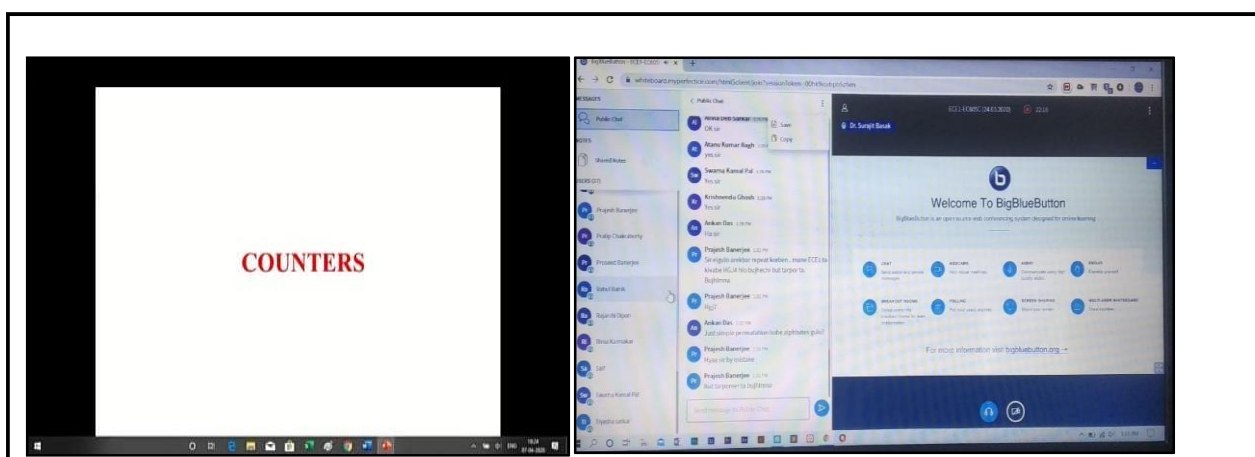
COUNTERS

BigBlueButton - ECE1-FOBSC
whiteboard.myperfection.com/html5client/join?sessionToken=

MESSAGES
Public Chat
NOTES
Shared Notes
USERS

Prajesh Banerjee
Pratip Chakraborty
Prosenjit Banerjee
Rahul Barik
Rajarshi Dhar
Rina Karmakar
Self
Swarna Kamal Pal
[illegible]

Public Chat
Nivea Deb Sarkar
OK sir
Save
Copy
Atanu Kumar Bagh
yes sir
Swarna Kamal Pal
Yes sir
Krishnendu Ghosh
Yes sir
Ankan Das
Ha sir
Prajesh Banerjee
Sir egulo arekbar repeat korben... mane ECE1 ta kivabe HGJI hlo bujhechi but tarpor ta bujhinma
Prajesh Banerjee
HGJI
Ankan Das
Just simple permutation hobe sighnaler gulo?
Prajesh Banerjee
Hyaa sir by mistake
Prajesh Banerjee
But tarporer ta bujhinma
Send message to Public Chat

Dr. Surajit Basak
ECE1-FOBSC
Welcome To BigBlueButton
BigBlueButton is an open source web conferencing system designed for online learning.
CHAT
WEBCAMS
AUDIO
EMOJIS
BREAKOUT ROOMS
POLLING
SCREEN SHARING
MULTI-USER WHITEBOARD
For more information visit bigbluebutton.org →

ENG 18:24 07-04-2020